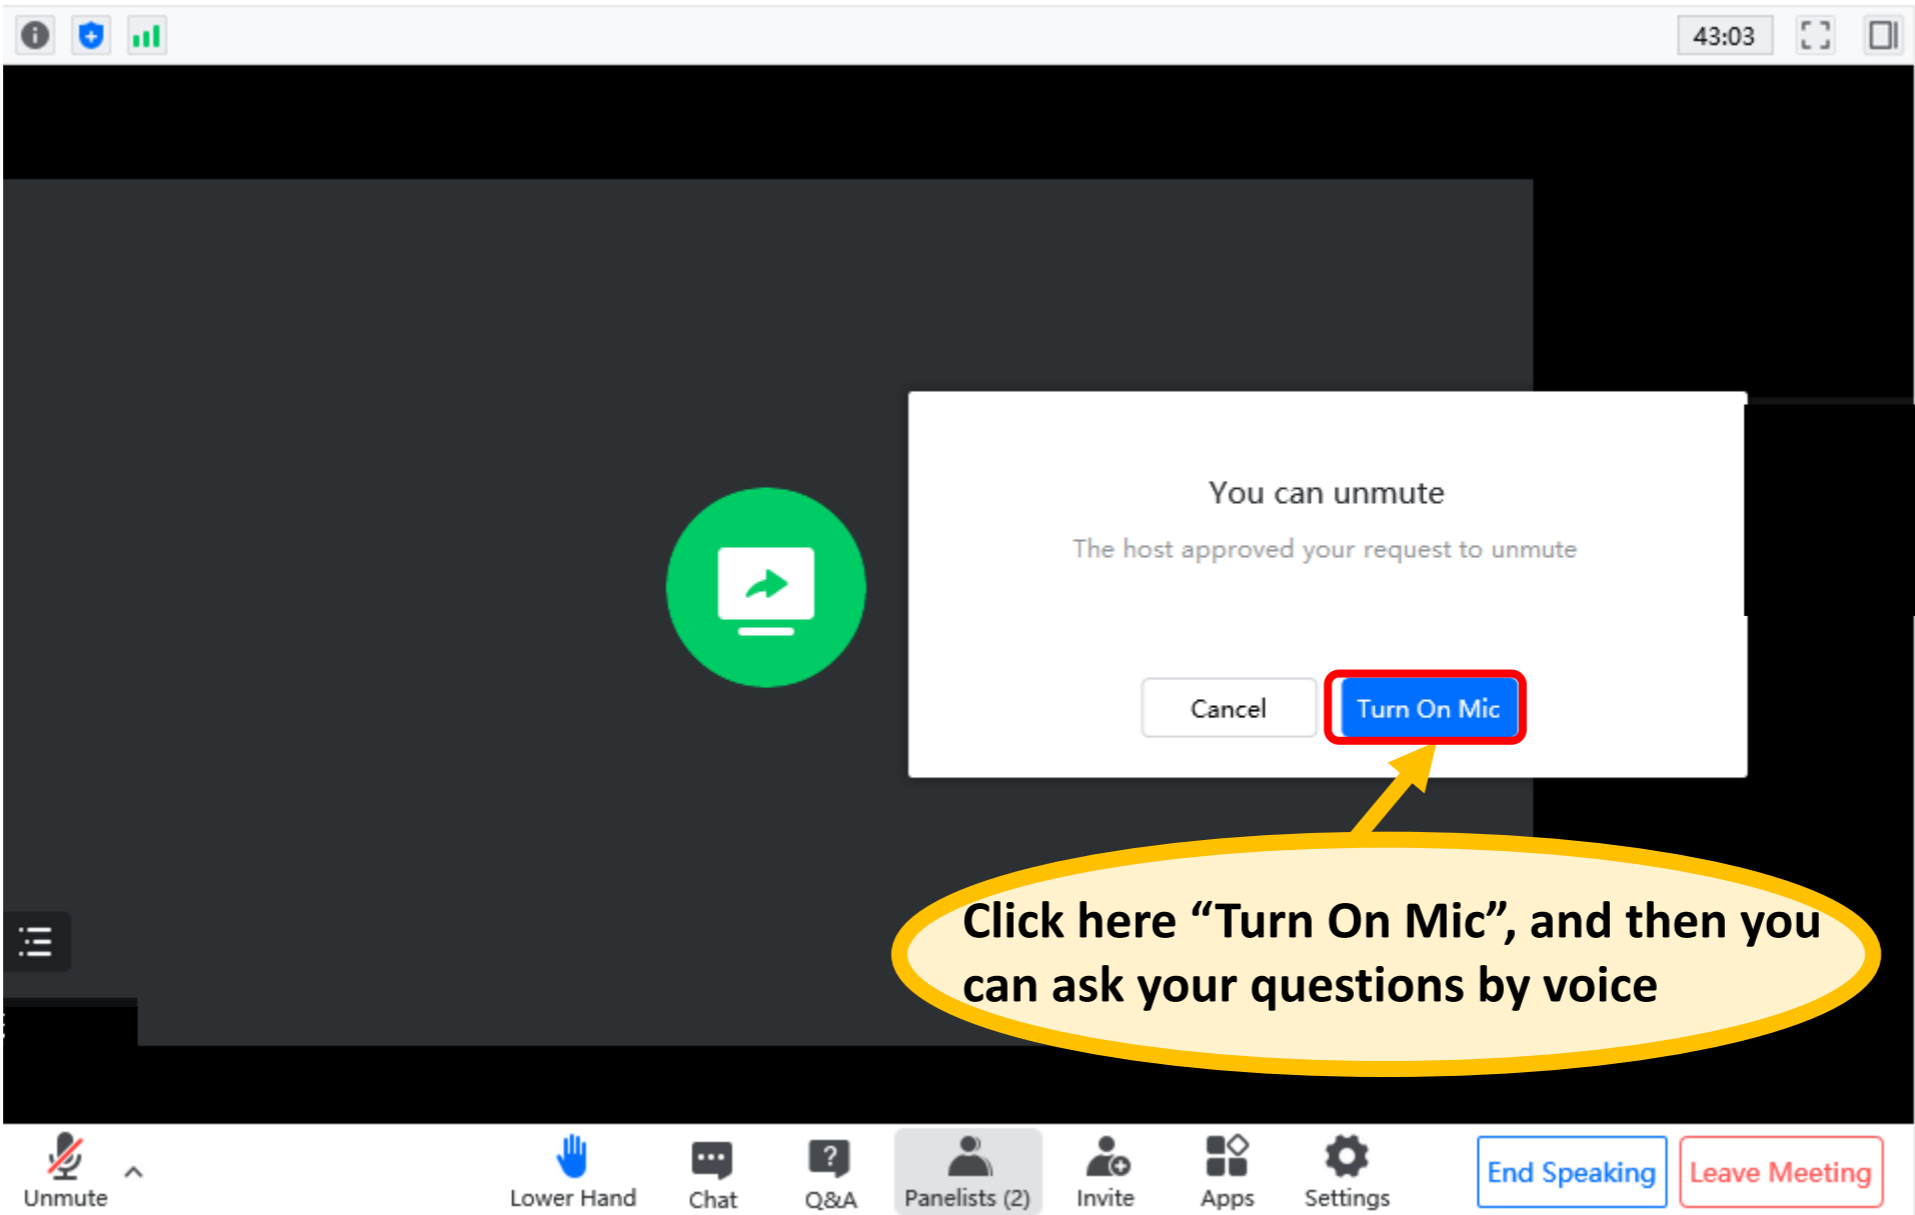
43:03

You can unmute

The host approved your request to unmute

Cancel

Turn On Mic

Click here “Turn On Mic”, and then you can ask your questions by voice

Unmute

Lower Hand

Chat

Q&A

Panelists (2)

Invite

Apps

Settings

End Speaking

Leave Meeting